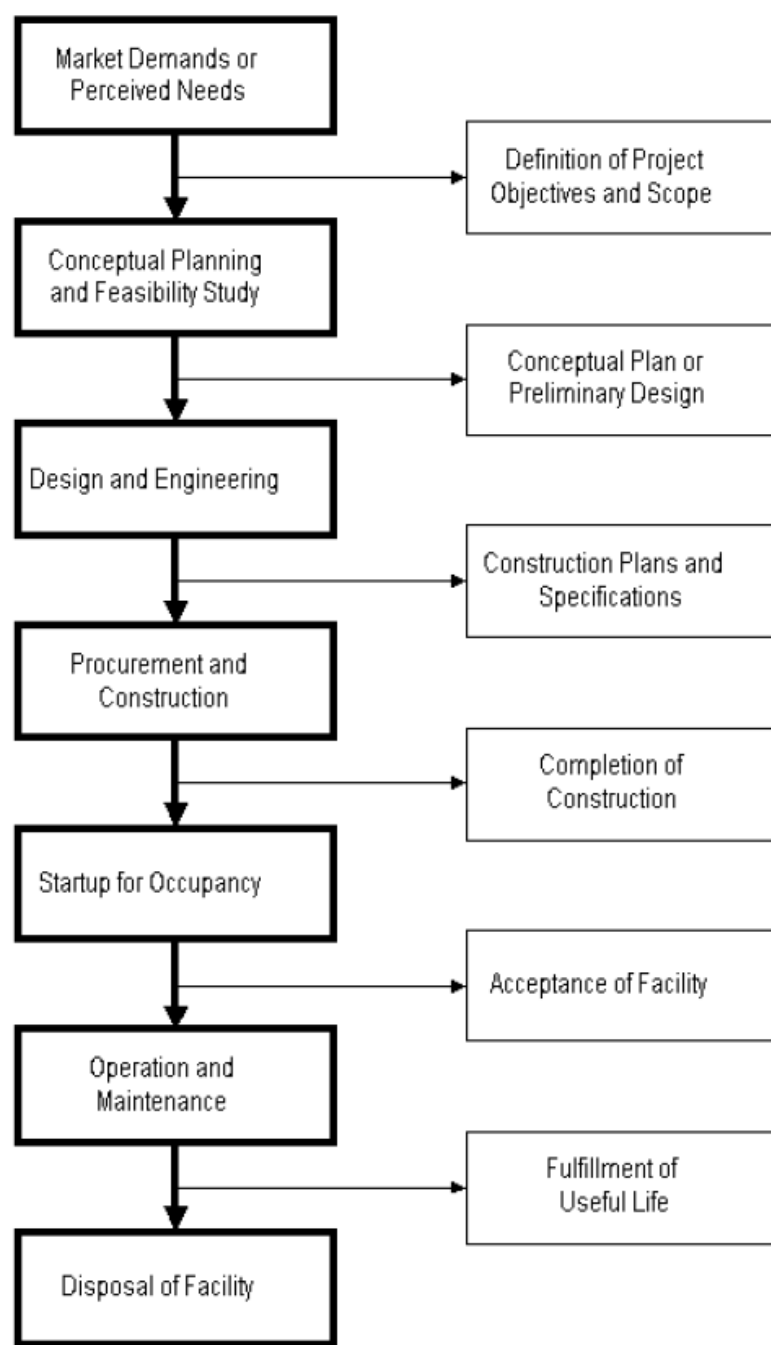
Market Demands or Perceived Needs

Definition of Project Objectives and Scope

Conceptual Planning and Feasibility Study

Conceptual Plan or Preliminary Design

Design and Engineering

Construction Plans and Specifications

Procurement and Construction

Completion of Construction

Startup for Occupancy

Acceptance of Facility

Operation and Maintenance

Fulfillment of Useful Life

Disposal of Facility